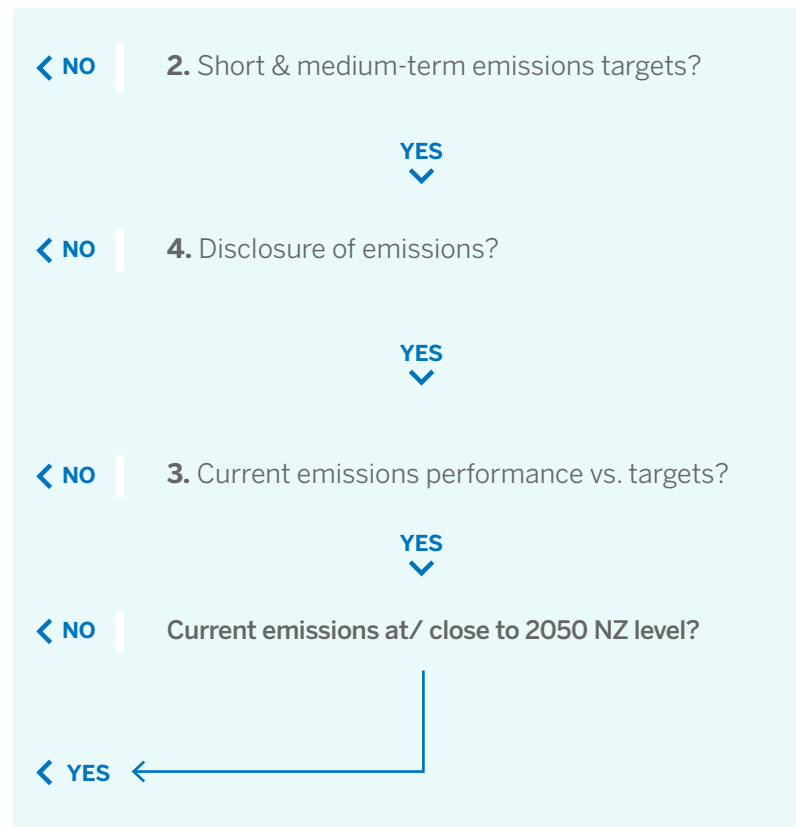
NO

2. Short & medium-term emissions targets?

YES

NO

4. Disclosure of emissions?

YES

NO

3. Current emissions performance vs. targets?

YES

NO

Current emissions at/ close to 2050 NZ level?

YES